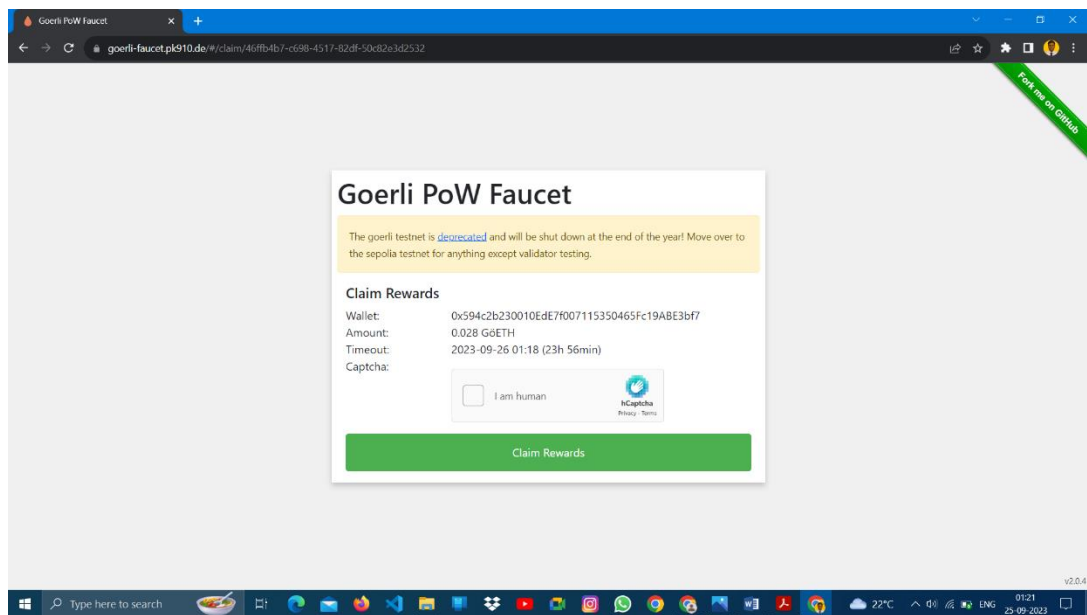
Goerli PoW Faucet

goerli-faucet.pk910.de/#/claim/46ffb4b7-c698-4517-82df-50c82e3d2532

Fork me on GitHub

Goerli PoW Faucet

The goerli testnet is deprecated and will be shut down at the end of the year! Move over to the sepolia testnet for anything except validator testing.

Claim Rewards

Wallet: 0x594c2b230010EdE7f007115350465Fc19ABE3bf7
Amount: 0.028 GöETH
Timeout: 2023-09-26 01:18 (23h 56min)
Captcha:

I am human

hCaptcha
Privacy - Terms

Claim Rewards

v2.0.4

Type here to search

22°C ENG 01:21 25-09-2023